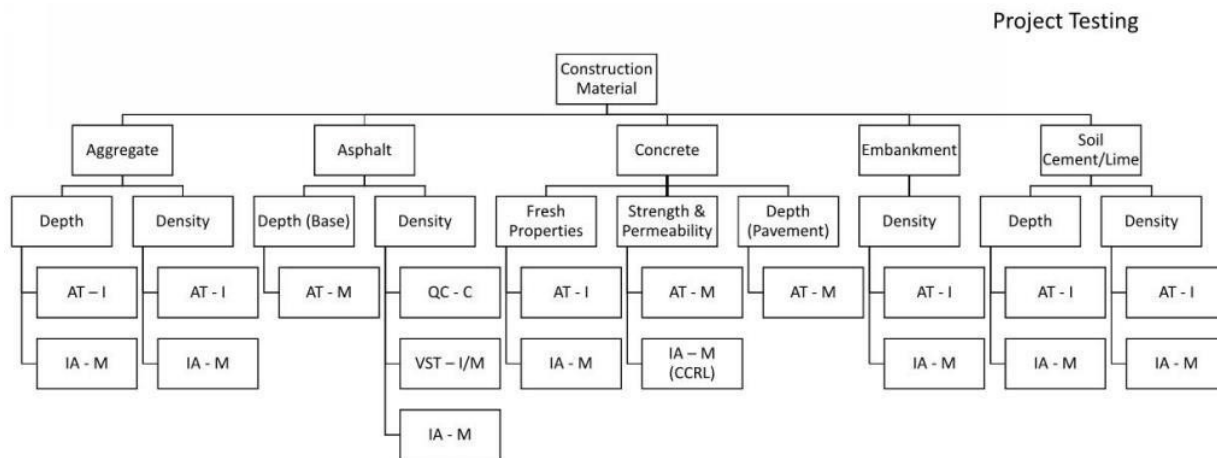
Project Testing

Construction Material

Aggregate

Depth

AT – I

IA - M

Density

AT - I

IA - M

Asphalt

Depth (Base)

AT - M

Density

QC - C

VST – I/M

IA - M

Concrete

Fresh Properties

AT - I

IA - M

Strength & Permeability

AT - M

IA – M (CCRL)

Depth (Pavement)

AT - M

Embankment

Density

AT - I

IA - M

Soil Cement/Lime

Depth

AT - I

IA - M

Density

AT - I

IA - M